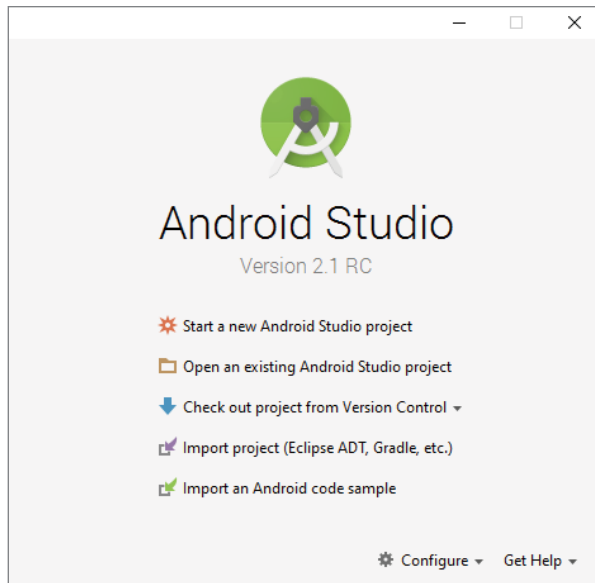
Android Studio

Version 2.1 RC

Start a new Android Studio project

Open an existing Android Studio project

Check out project from Version Control

Import project (Eclipse ADT, Gradle, etc.)

Import an Android code sample

Configure Get Help